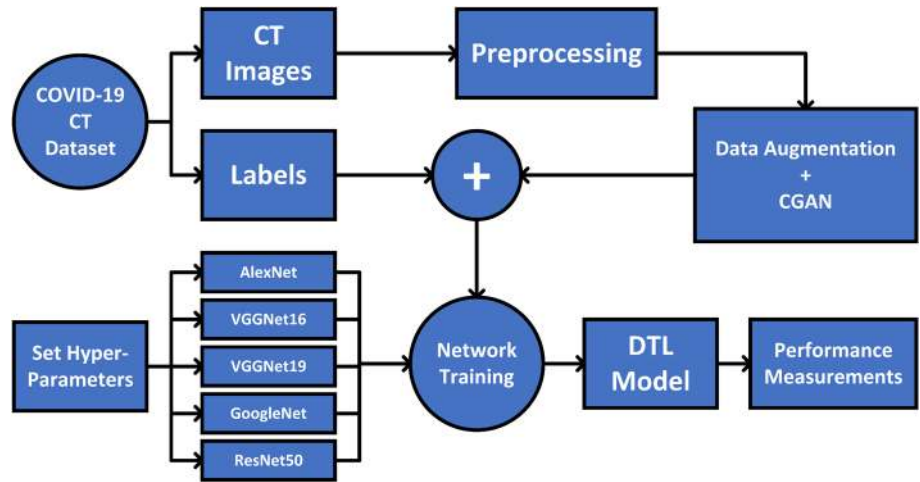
COVID-19 CT Dataset

CT Images

Preprocessing

Labels

+

Data Augmentation + CGAN

AlexNet

VGGNet16

Set Hyper-Parameters

VGGNet19

GoogleNet

ResNet50

Network Training

DTL Model

Performance Measurements